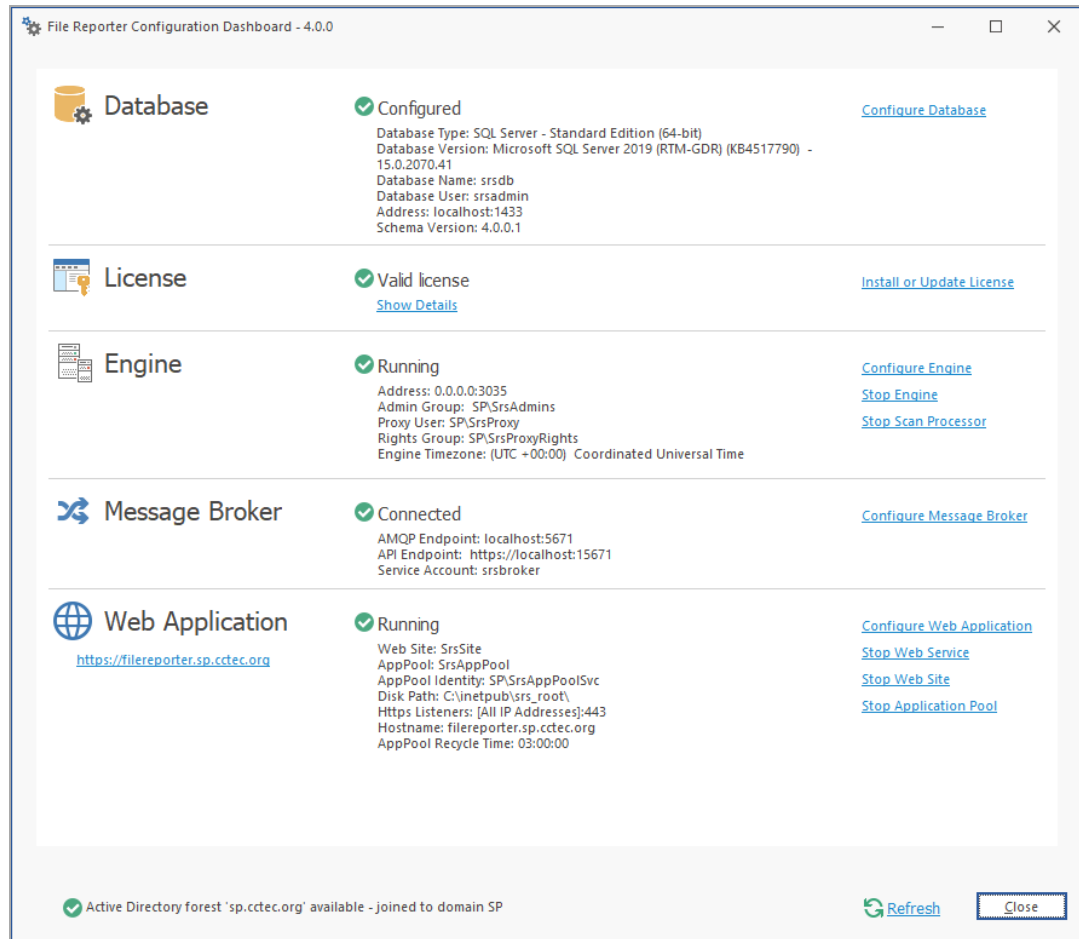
File Reporter Configuration Dashboard - 4.0.0

Database

Configured

Database Type: SQL Server - Standard Edition (64-bit)
Database Version: Microsoft SQL Server 2019 (RTM-GDR) (KB4517790) - 15.0.2070.41
Database Name: srsdb
Database User: srsadmin
Address: localhost:1433
Schema Version: 4.0.0.1

Configure Database

License

Valid license

Show Details

Install or Update License

Engine

Running

Address: 0.0.0.0:3035
Admin Group: SP\SrsAdmins
Proxy User: SP\SrsProxy
Rights Group: SP\SrsProxyRights
Engine Timezone: (UTC +00:00) Coordinated Universal Time

Configure Engine
Stop Engine
Stop Scan Processor

Message Broker

Connected

AMQP Endpoint: localhost:5671
API Endpoint: https://localhost:15671
Service Account: srsbroker

Configure Message Broker

Web Application

https://filereporter.sp.cctec.org

Running

Web Site: SrsSite
AppPool: SrsAppPool
AppPool Identity: SP\SrsAppPoolSvc
Disk Path: C:\inetpub\srs_root\
Https Listeners: [All IP Addresses]:443
Hostname: filereporter.sp.cctec.org
AppPool Recycle Time: 03:00:00

Configure Web Application
Stop Web Service
Stop Web Site
Stop Application Pool

Active Directory forest 'sp.cctec.org' available - joined to domain SP

Refresh

Close